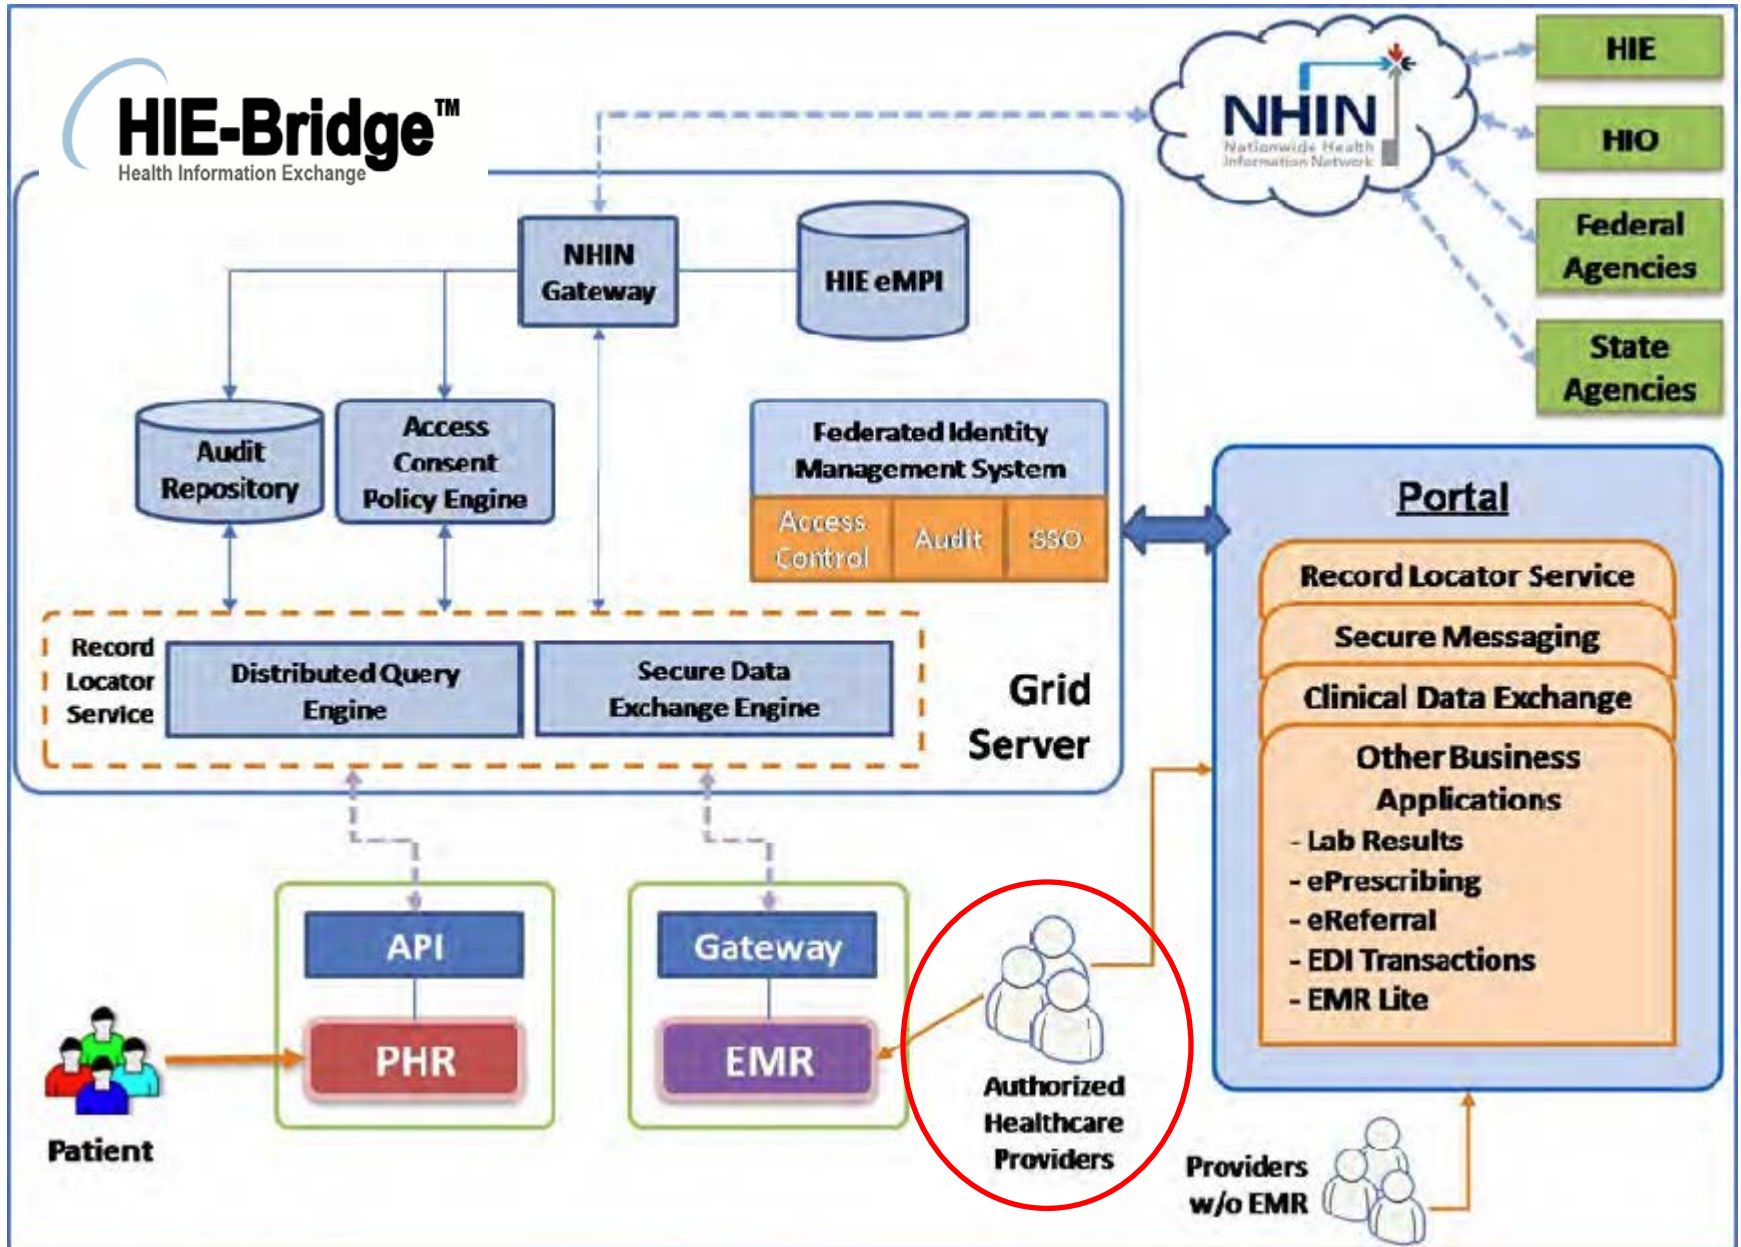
HIE-Bridge™
Health Information Exchange

NHIN
Nationwide Health Information Network

HIE
HIO
Federal Agencies
State Agencies

NHIN Gateway
HIE eMPI

Audit Repository
Access Consent Policy Engine

Federated Identity Management System
Access Control
Audit
SSO

Record Locator Service
Distributed Query Engine
Secure Data Exchange Engine

Grid Server

Portal
Record Locator Service
Secure Messaging
Clinical Data Exchange
Other Business Applications
- Lab Results
- ePrescribing
- eReferral
- EDI Transactions
- EMR Lite

API
PHR
Gateway
EMR

Patient

Authorized Healthcare Providers

Providers w/o EMR